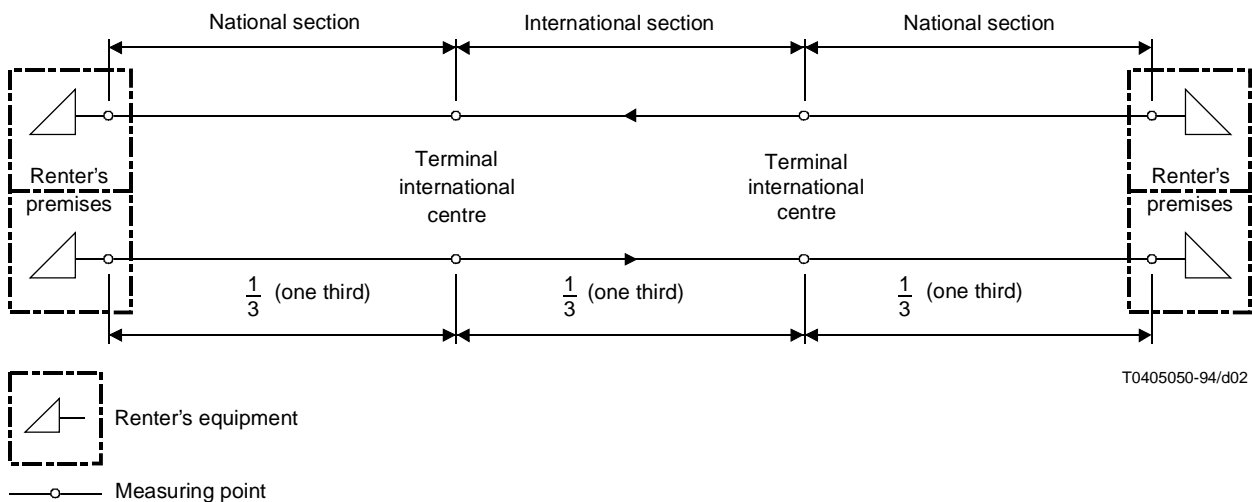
National section
International section
National section

Renter's premises

Terminal international centre

Terminal international centre

Renter's premises

$\frac{1}{3}$ (one third)
$\frac{1}{3}$ (one third)
$\frac{1}{3}$ (one third)

T0405050-94/d02

Renter's equipment

Measuring point